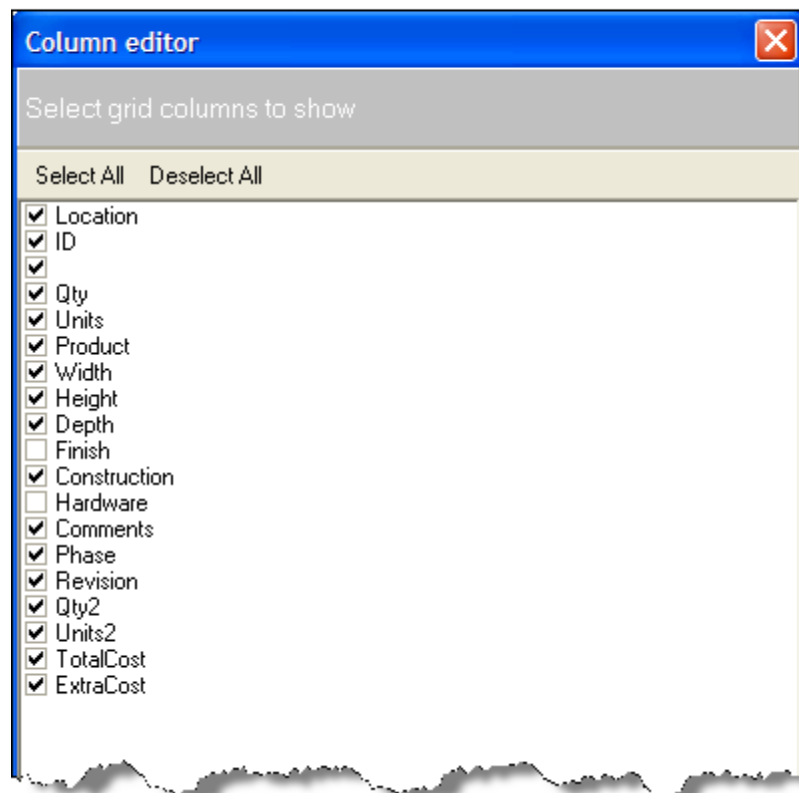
Column editor

Select grid columns to show

Select All Deselect All

Location
ID

Qty
Units
Product
Width
Height
Depth
Finish
Construction
Hardware
Comments
Phase
Revision
Qty2
Units2
TotalCost
ExtraCost